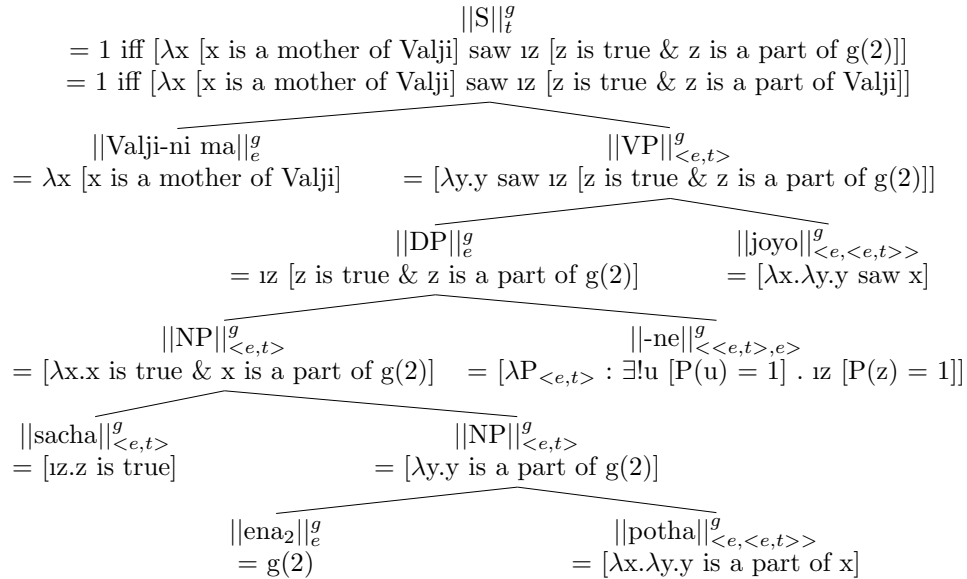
$||S||^g_t$
= 1 iff [λx [x is a mother of Valji] saw ɩz [z is true & z is a part of g(2)]]
= 1 iff [λx [x is a mother of Valji] saw ɩz [z is true & z is a part of Valji]]

$||\text{Valji-ni ma}||^g_e$
= λx [x is a mother of Valji]

$||VP||^g_{<e,t>}$
= [λy.y saw ɩz [z is true & z is a part of g(2)]]

$||DP||^g_e$
= ɩz [z is true & z is a part of g(2)]

$||\text{joyo}||^g_{<e,<e,t>>}$
= [λx.λy.y saw x]

$||NP||^g_{<e,t>}$
= [λx.x is true & x is a part of g(2)]

$||\text{-ne}||^g_{<<e,t>,e>}$
= [$\lambda P_{<e,t>}$ : ∃!u [P(u) = 1] . ɩz [P(z) = 1]]

$||\text{sacha}||^g_{<e,t>}$
= [ɩz.z is true]

$||NP||^g_{<e,t>}$
= [λy.y is a part of g(2)]

$||\text{ena}_2||^g_e$
= g(2)

$||\text{potha}||^g_{<e,<e,t>>}$
= [λx.λy.y is a part of x]